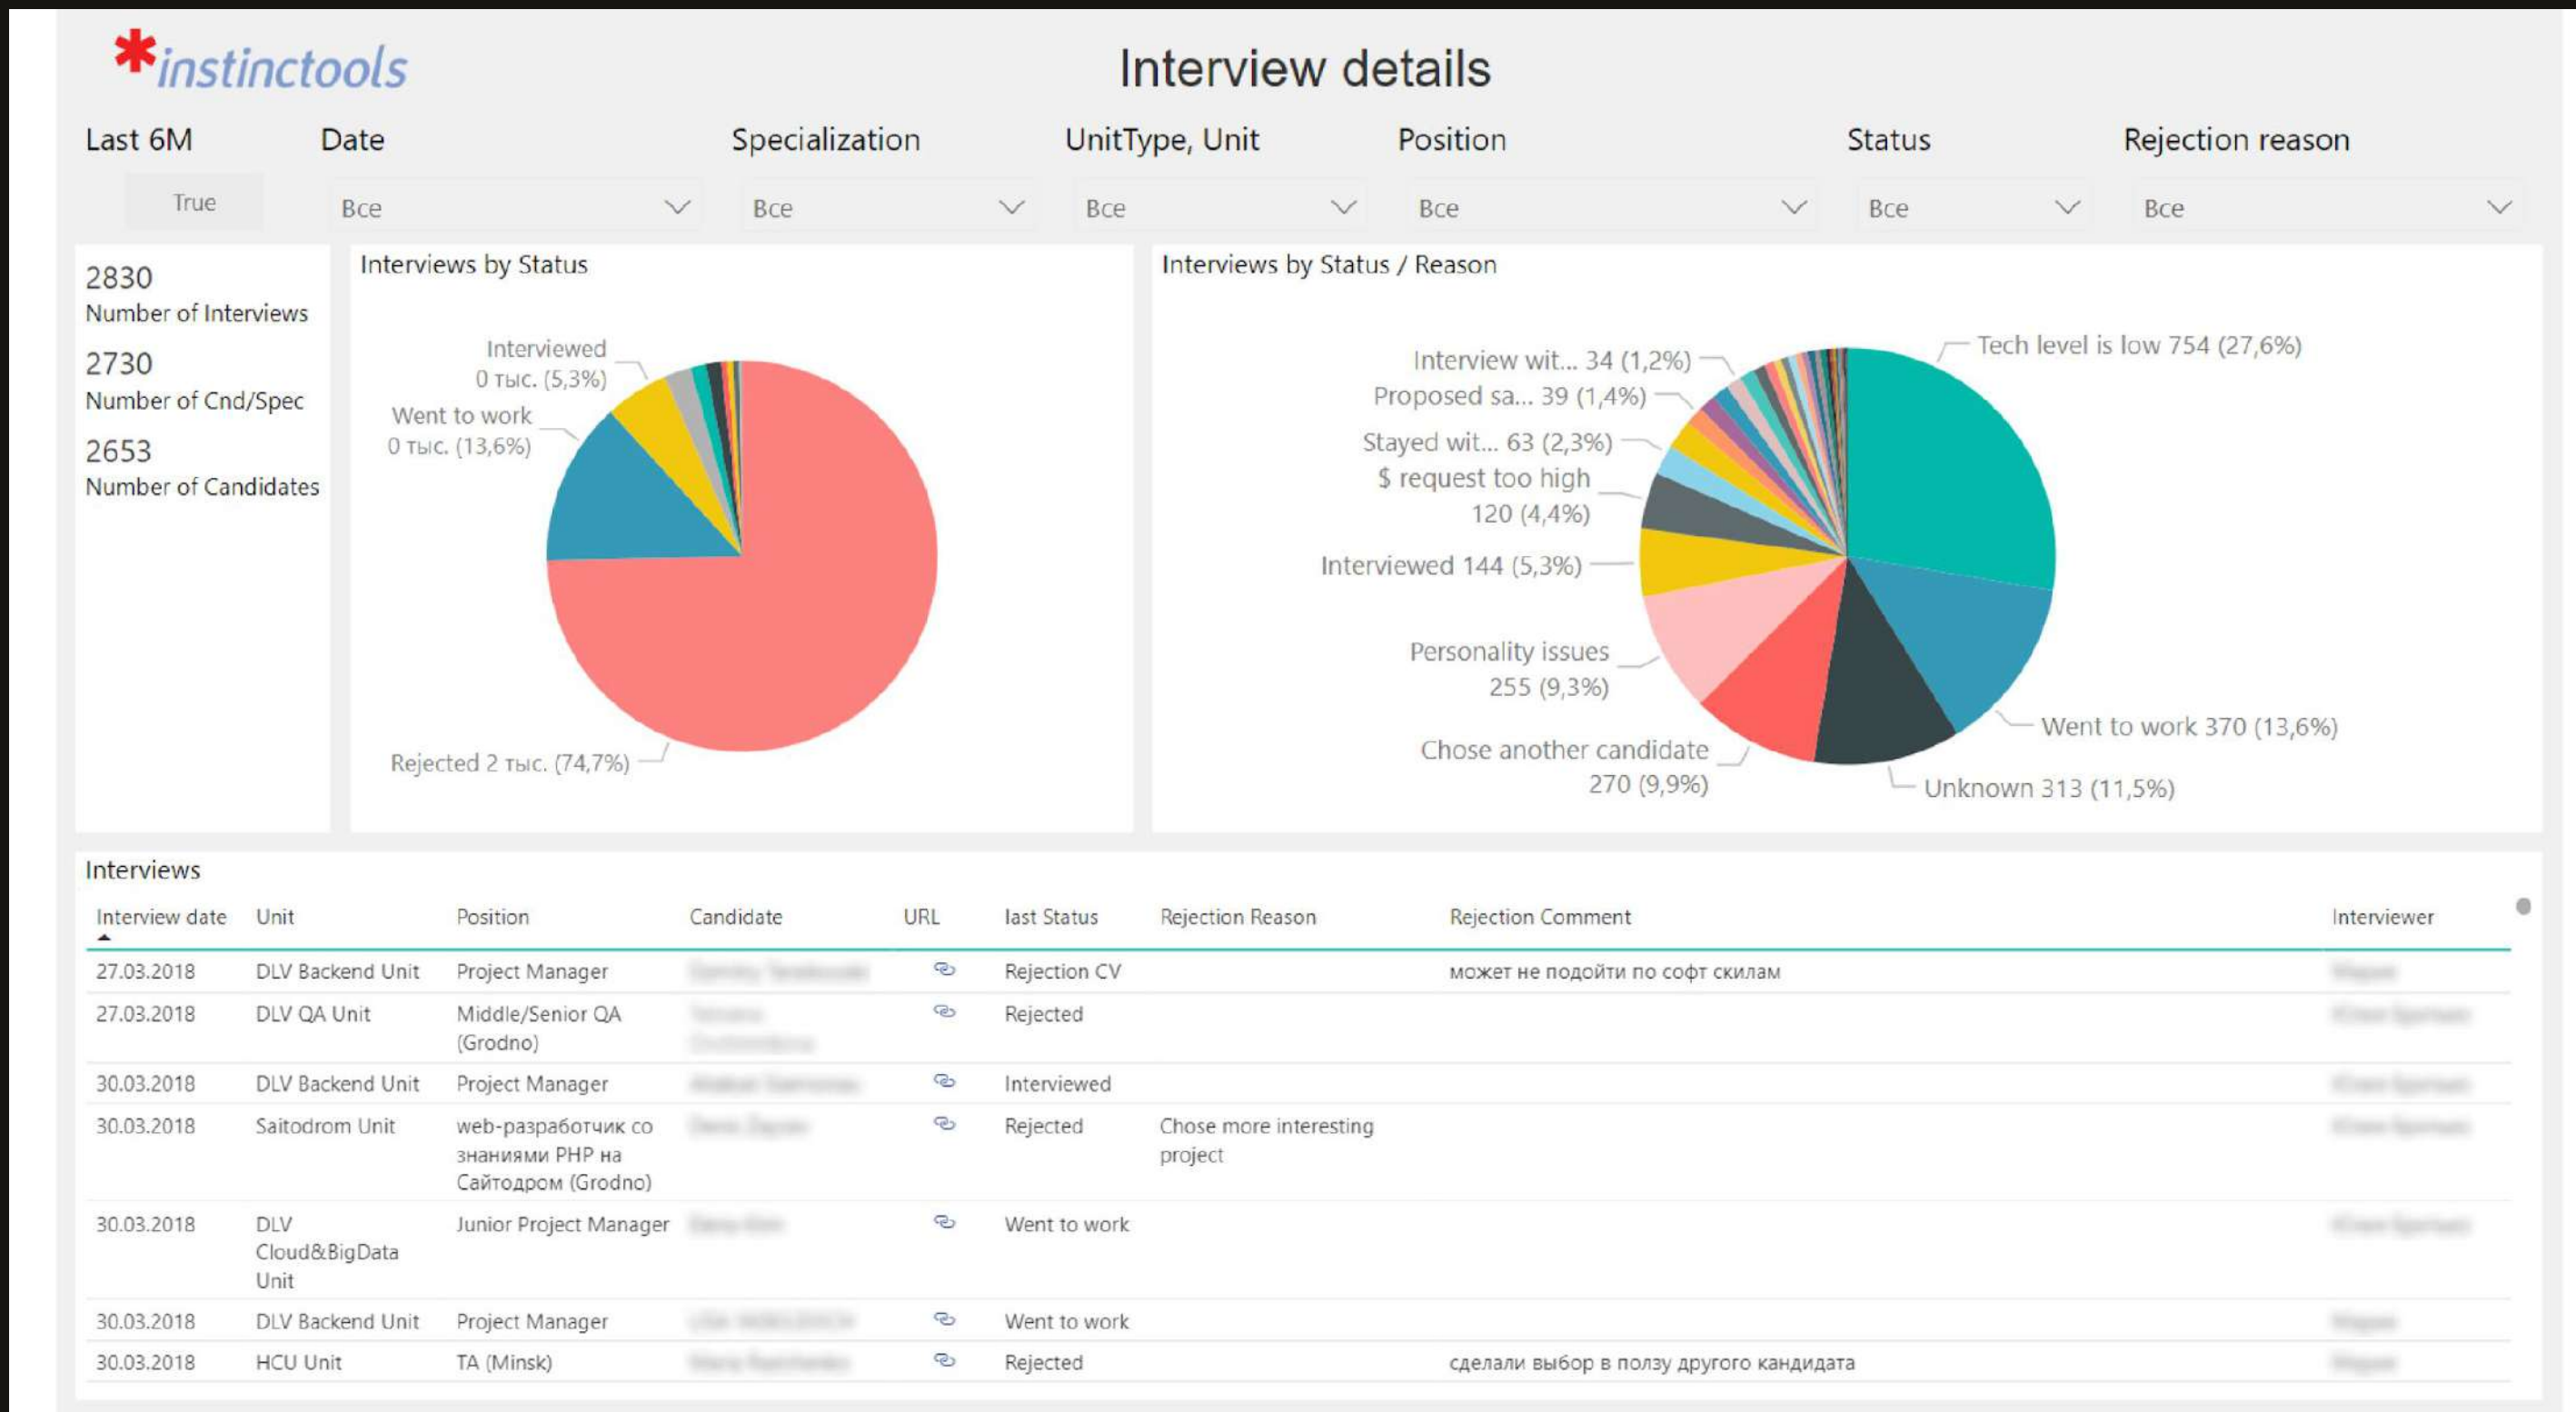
*instinctools

Interview details

Last 6M
True

Date
Все

Specialization
Все

UnitType, Unit
Все

Position
Все

Status
Все

Rejection reason
Все

2830
Number of Interviews

2730
Number of Cnd/Spec

2653
Number of Candidates

Interviews by Status

Interviewed 0 тыс. (5,3%)
Went to work 0 тыс. (13,6%)
Rejected 2 тыс. (74,7%)

Interviews by Status / Reason

Interview wit... 34 (1,2%)
Proposed sa... 39 (1,4%)
Stayed wit... 63 (2,3%)
$ request too high 120 (4,4%)
Interviewed 144 (5,3%)
Personality issues 255 (9,3%)
Chose another candidate 270 (9,9%)
Tech level is low 754 (27,6%)
Went to work 370 (13,6%)
Unknown 313 (11,5%)

Interviews

| Interview date | Unit | Position | Candidate | URL | last Status | Rejection Reason | Rejection Comment | Interviewer |
|---|---|---|---|---|---|---|---|---|
| 27.03.2018 | DLV Backend Unit | Project Manager | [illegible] | | Rejection CV | | может не подойти по софт скилам | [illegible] |
| 27.03.2018 | DLV QA Unit | Middle/Senior QA (Grodno) | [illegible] | | Rejected | | | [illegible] |
| 30.03.2018 | DLV Backend Unit | Project Manager | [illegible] | | Interviewed | | | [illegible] |
| 30.03.2018 | Saitodrom Unit | web-разработчик со знаниями PHP на Сайтодром (Grodno) | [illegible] | | Rejected | Chose more interesting project | | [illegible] |
| 30.03.2018 | DLV Cloud&BigData Unit | Junior Project Manager | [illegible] | | Went to work | | | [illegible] |
| 30.03.2018 | DLV Backend Unit | Project Manager | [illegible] | | Went to work | | | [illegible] |
| 30.03.2018 | HCU Unit | TA (Minsk) | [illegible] | | Rejected | | сделали выбор в пользу другого кандидата | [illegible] |